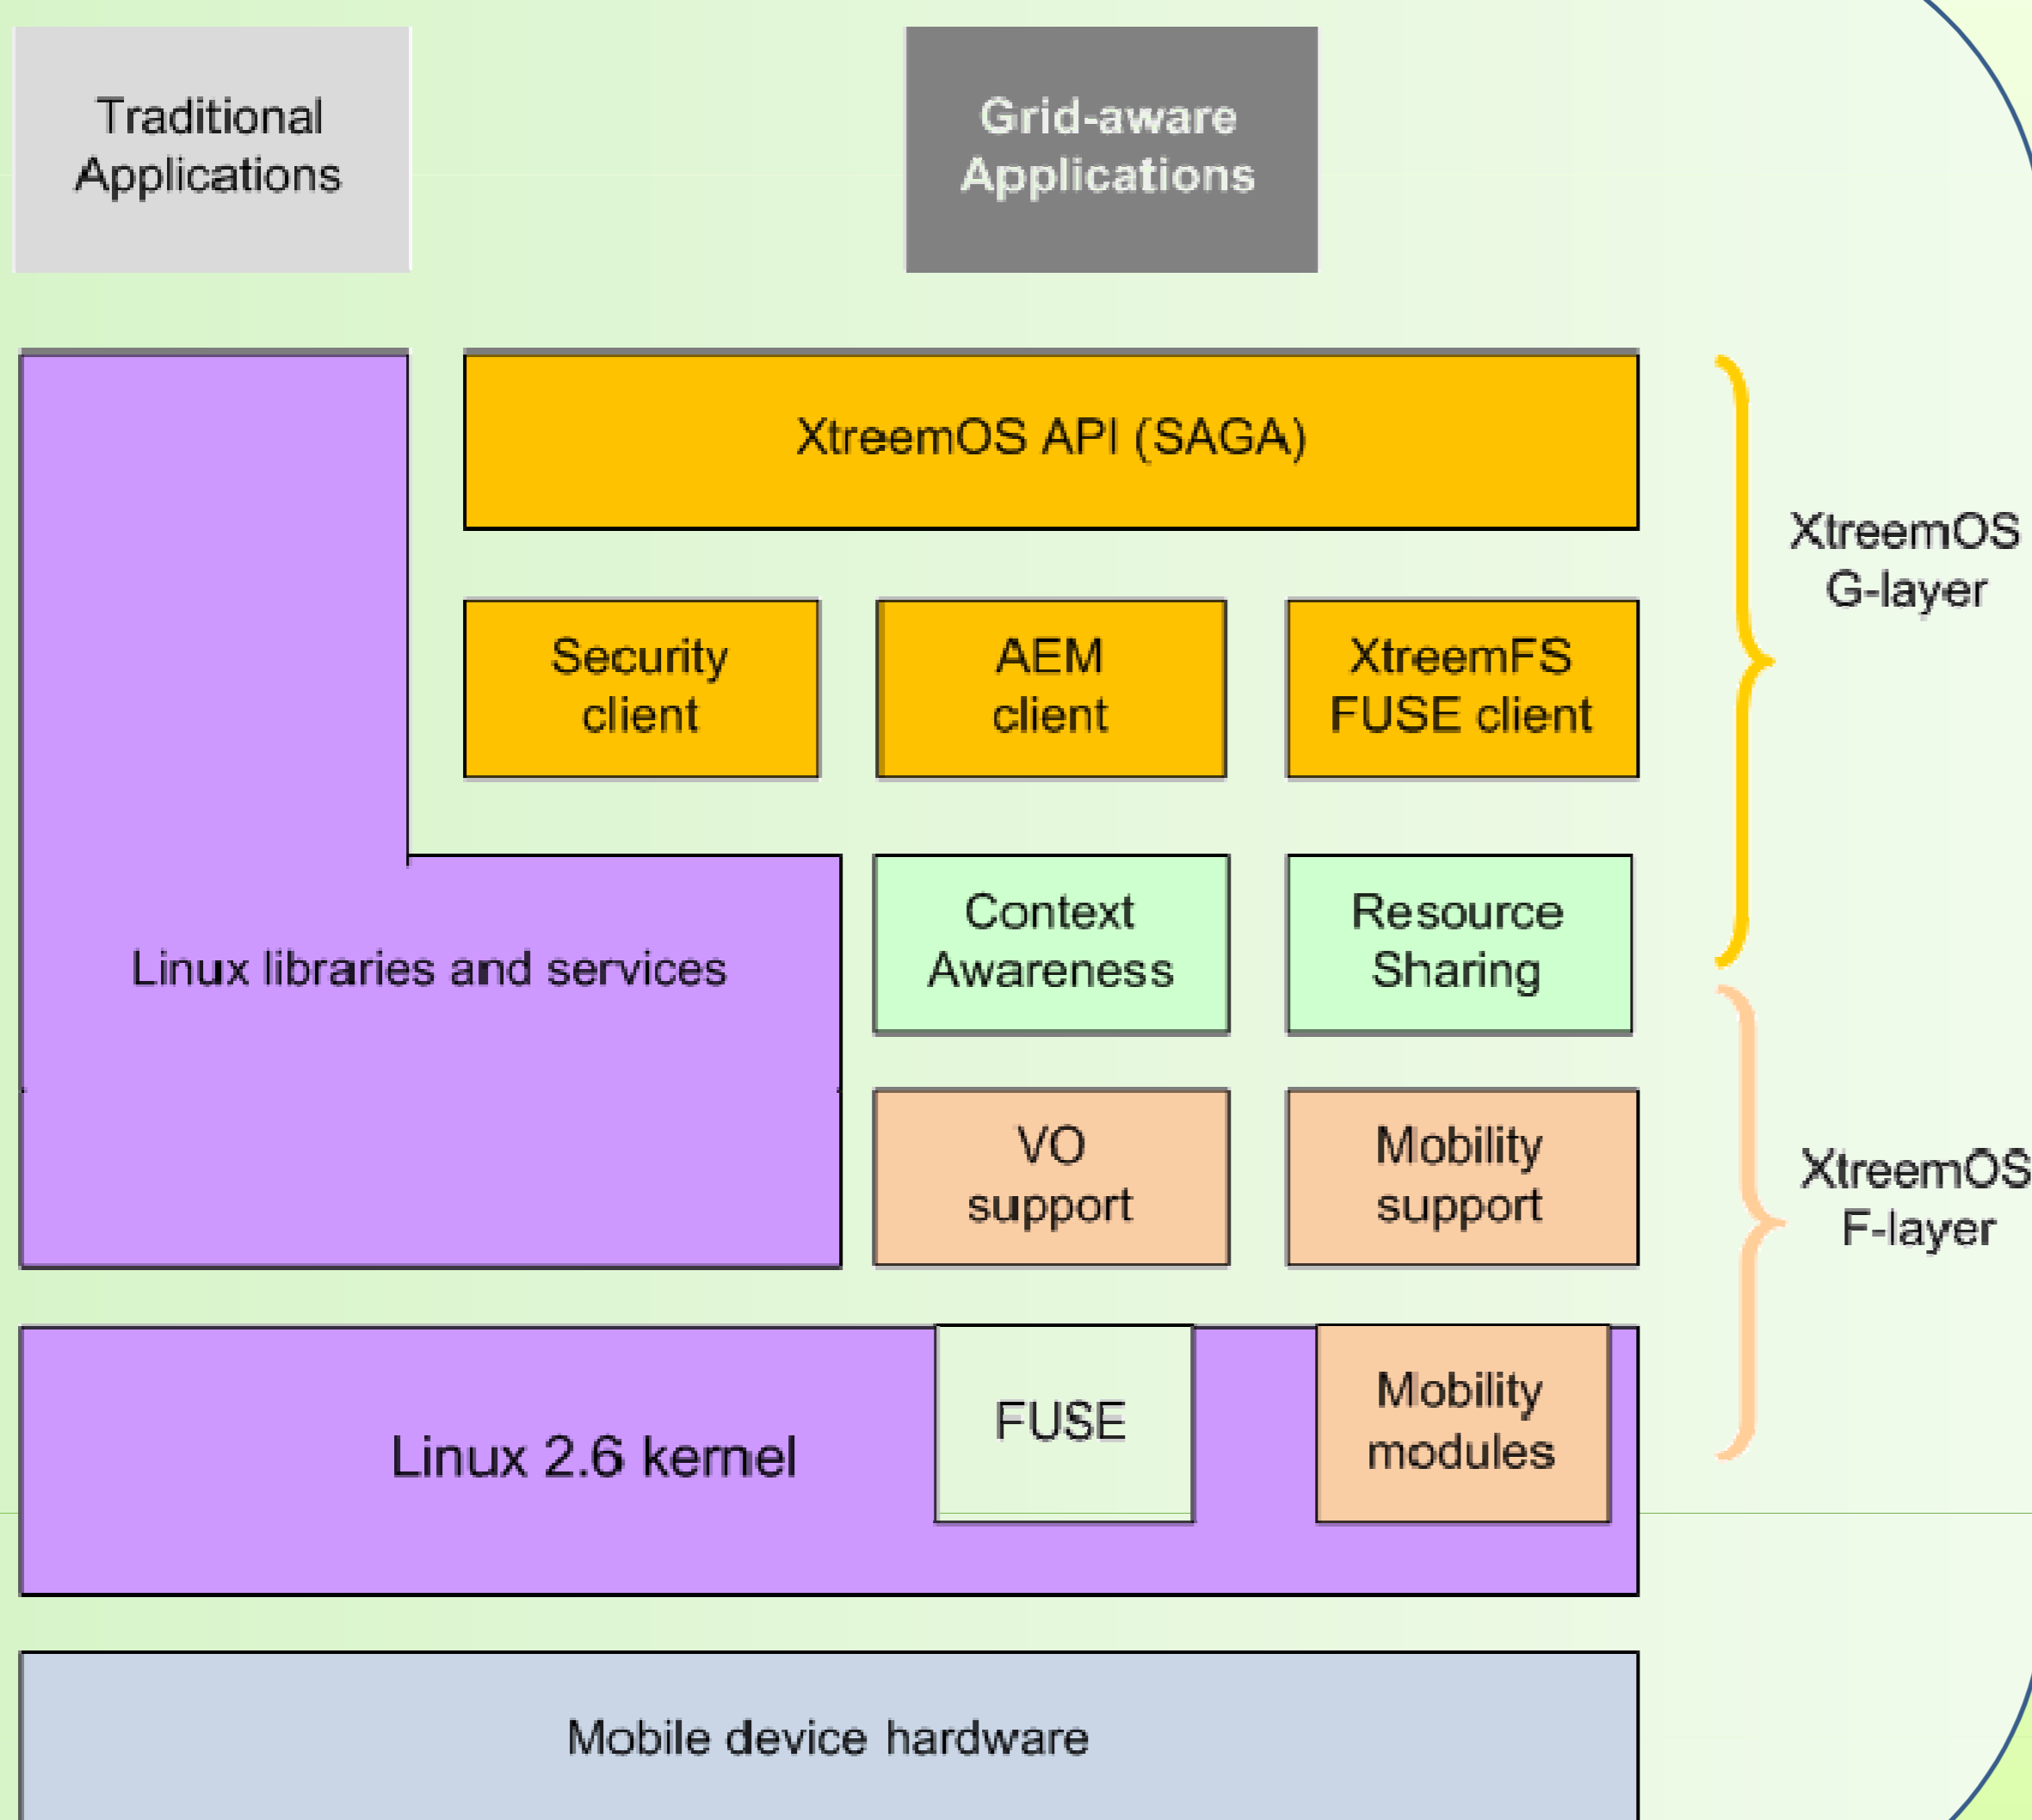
Traditional Applications

Grid-aware Applications

XtreemOS API (SAGA)

XtreemOS G-layer

Security client

AEM client

XtreemFS FUSE client

Linux libraries and services

Context Awareness

Resource Sharing

VO support

Mobility support

XtreemOS F-layer

Linux 2.6 kernel

FUSE

Mobility modules

Mobile device hardware